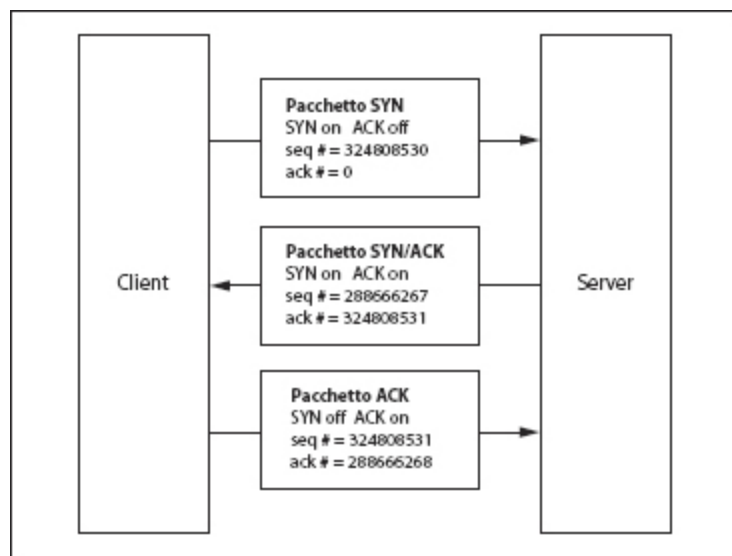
Client

Pacchetto SYN
SYN on ACK off
seq # = 324808530
ack # = 0

Pacchetto SYN/ACK
SYN on ACK on
seq # = 288666267
ack # = 324808531

Pacchetto ACK
SYN off ACK on
seq # = 324808531
ack # = 288666268

Server